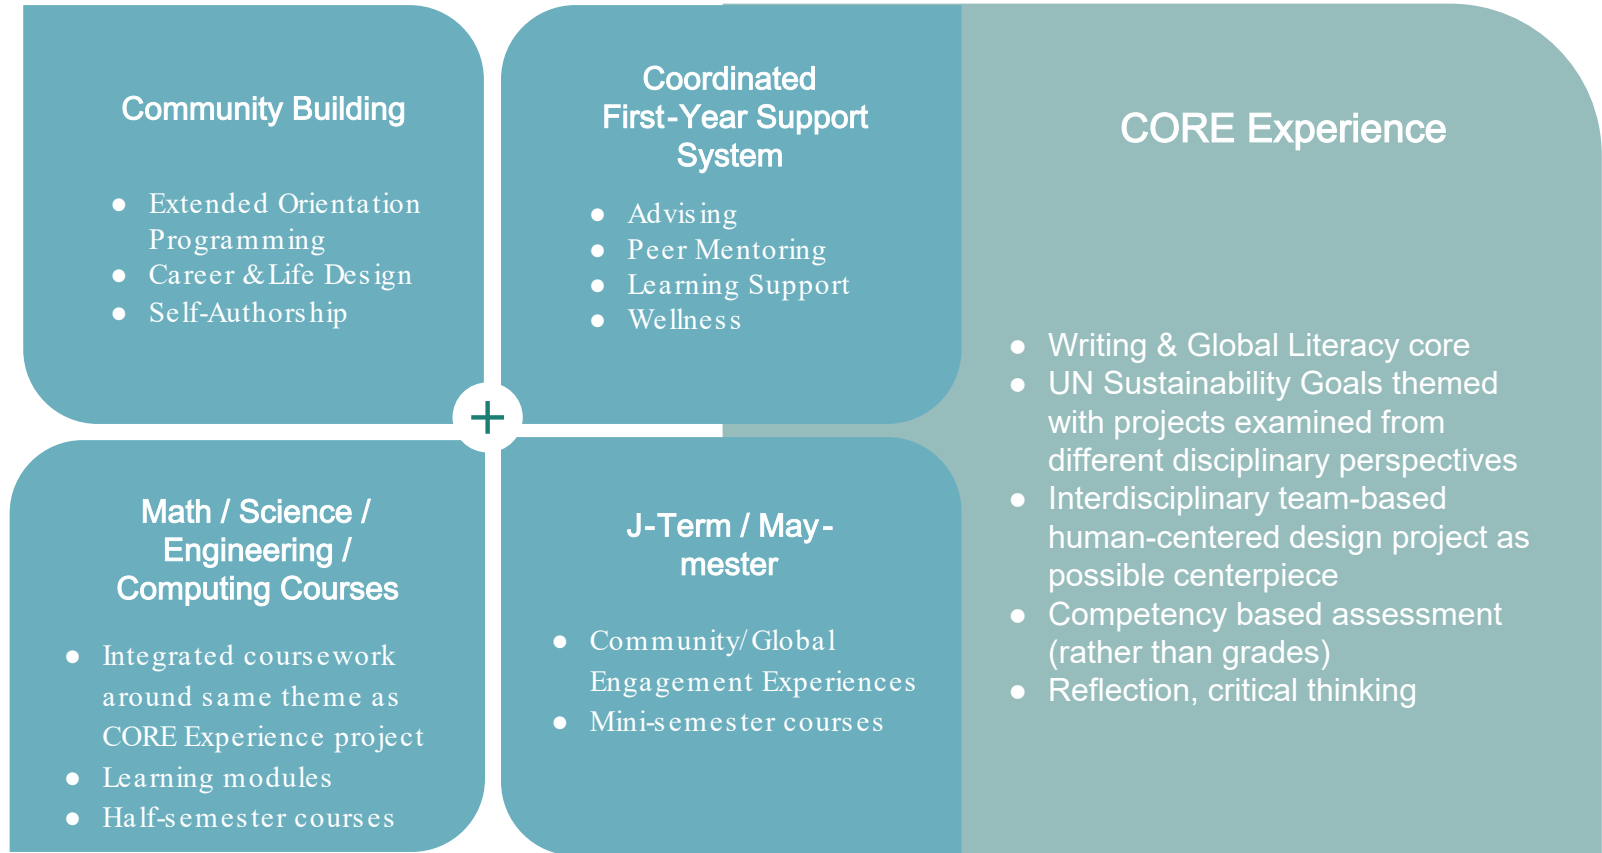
Community Building

- Extended Orientation Programming
- Career & Life Design
- Self-Authorship

Coordinated First-Year Support System

- Advising
- Peer Mentoring
- Learning Support
- Wellness

+

Math / Science / Engineering / Computing Courses

- Integrated coursework around same theme as CORE Experience project
- Learning modules
- Half-semester courses

J-Term / May-mester

- Community/Global Engagement Experiences
- Mini-semester courses

CORE Experience

- Writing & Global Literacy core
- UN Sustainability Goals themed with projects examined from different disciplinary perspectives
- Interdisciplinary team-based human-centered design project as possible centerpiece
- Competency based assessment (rather than grades)
- Reflection, critical thinking